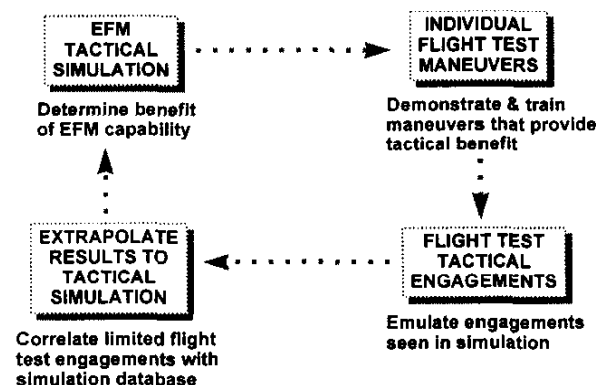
EFM TACTICAL SIMULATION

Determine benefit of EFM capability

INDIVIDUAL FLIGHT TEST MANEUVERS

Demonstrate & train maneuvers that provide tactical benefit

FLIGHT TEST TACTICAL ENGAGEMENTS

Emulate engagements seen in simulation

EXTRAPOLATE RESULTS TO TACTICAL SIMULATION

Correlate limited flight test engagements with simulation database